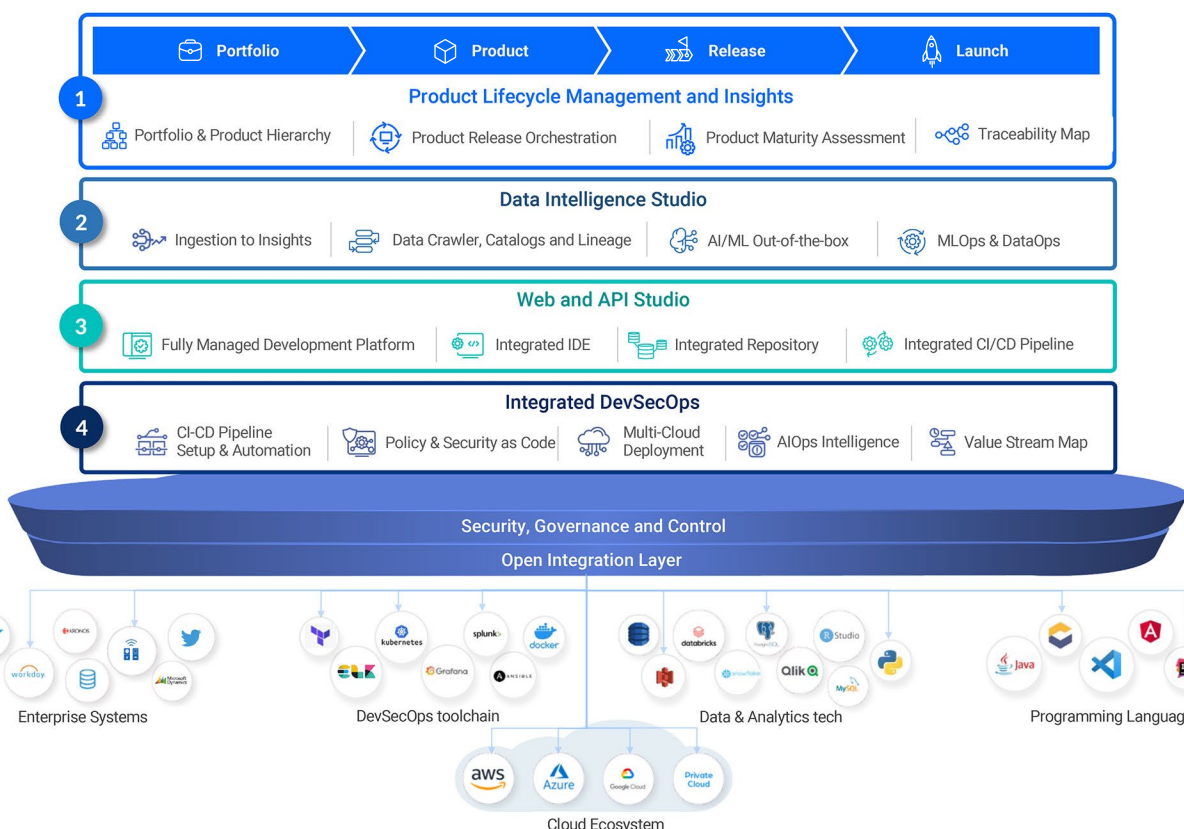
Portfolio

Product

Release

Launch

1

Product Lifecycle Management and Insights

Portfolio & Product Hierarchy

Product Release Orchestration

Product Maturity Assessment

Traceability Map

2

Data Intelligence Studio

Ingestion to Insights

Data Crawler, Catalogs and Lineage

AI/ML Out-of-the-box

MLOps & DataOps

3

Web and API Studio

Fully Managed Development Platform

Integrated IDE

Integrated Repository

Integrated CI/CD Pipeline

4

Integrated DevSecOps

CI-CD Pipeline Setup & Automation

Policy & Security as Code

Multi-Cloud Deployment

AIOps Intelligence

Value Stream Map

Security, Governance and Control

Open Integration Layer

KRONOS

workday.

Microsoft Dynamics

Enterprise Systems

kubernetes

splunk>

docker

ELK

Grafana

ANSIBLE

DevSecOps toolchain

databricks

PostgreSQL

R Studio

snowflake

Qlik

MySQL

Data & Analytics tech

Java

Programming Languag

aws

Azure

Google Cloud

Private Cloud

Cloud Ecosystem